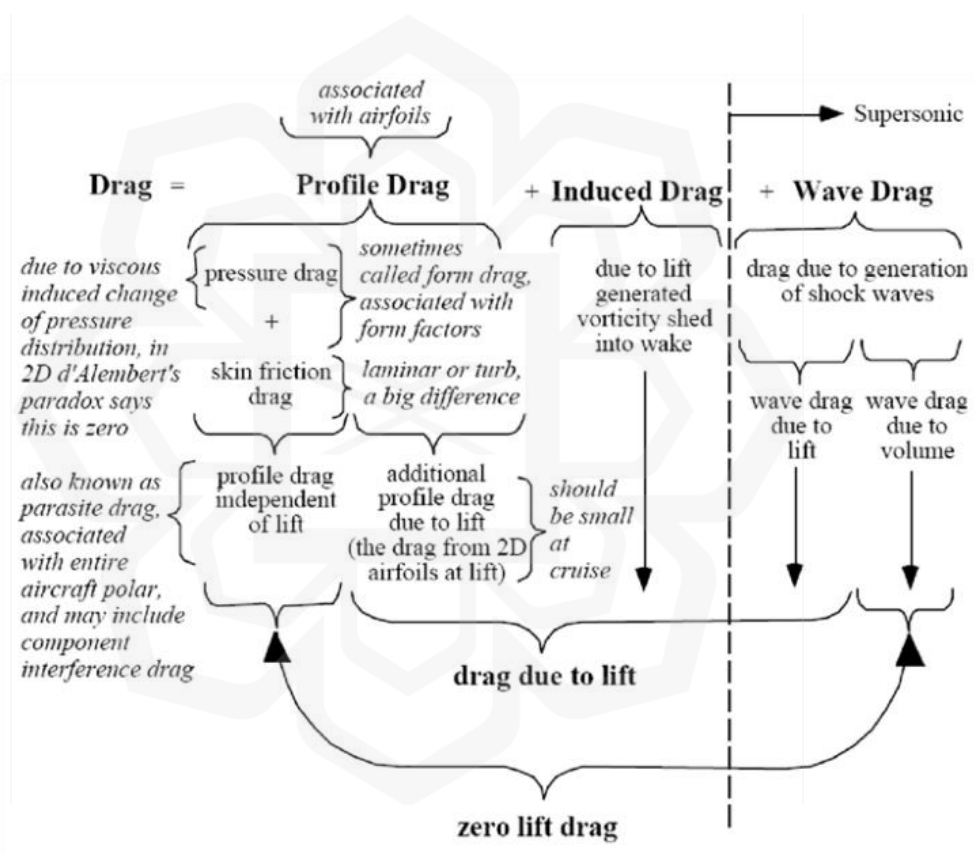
associated with airfoils

Supersonic

Drag = Profile Drag + Induced Drag + Wave Drag

due to viscous induced change of pressure distribution, in 2D d'Alembert's paradox says this is zero

pressure drag
+
skin friction drag

sometimes called form drag, associated with form factors

laminar or turb, a big difference

due to lift generated vorticity shed into wake

drag due to generation of shock waves

wave drag due to lift

wave drag due to volume

also known as parasite drag, associated with entire aircraft polar, and may include component interference drag

profile drag independent of lift

additional profile drag due to lift (the drag from 2D airfoils at lift)

should be small at cruise

drag due to lift

zero lift drag